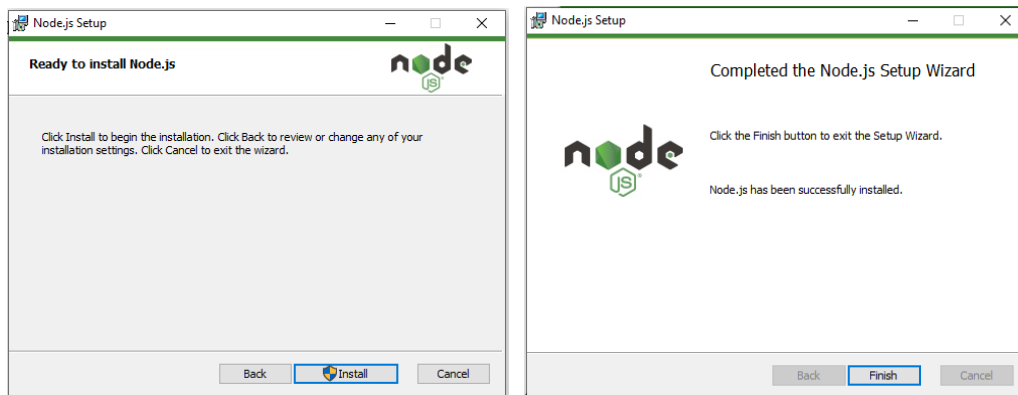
Node.js Setup

Ready to install Node.js

node JS

Click Install to begin the installation. Click Back to review or change any of your installation settings. Click Cancel to exit the wizard.

Back Install Cancel

Node.js Setup

Completed the Node.js Setup Wizard

node JS

Click the Finish button to exit the Setup Wizard.

Node.js has been successfully installed.

Back Finish Cancel